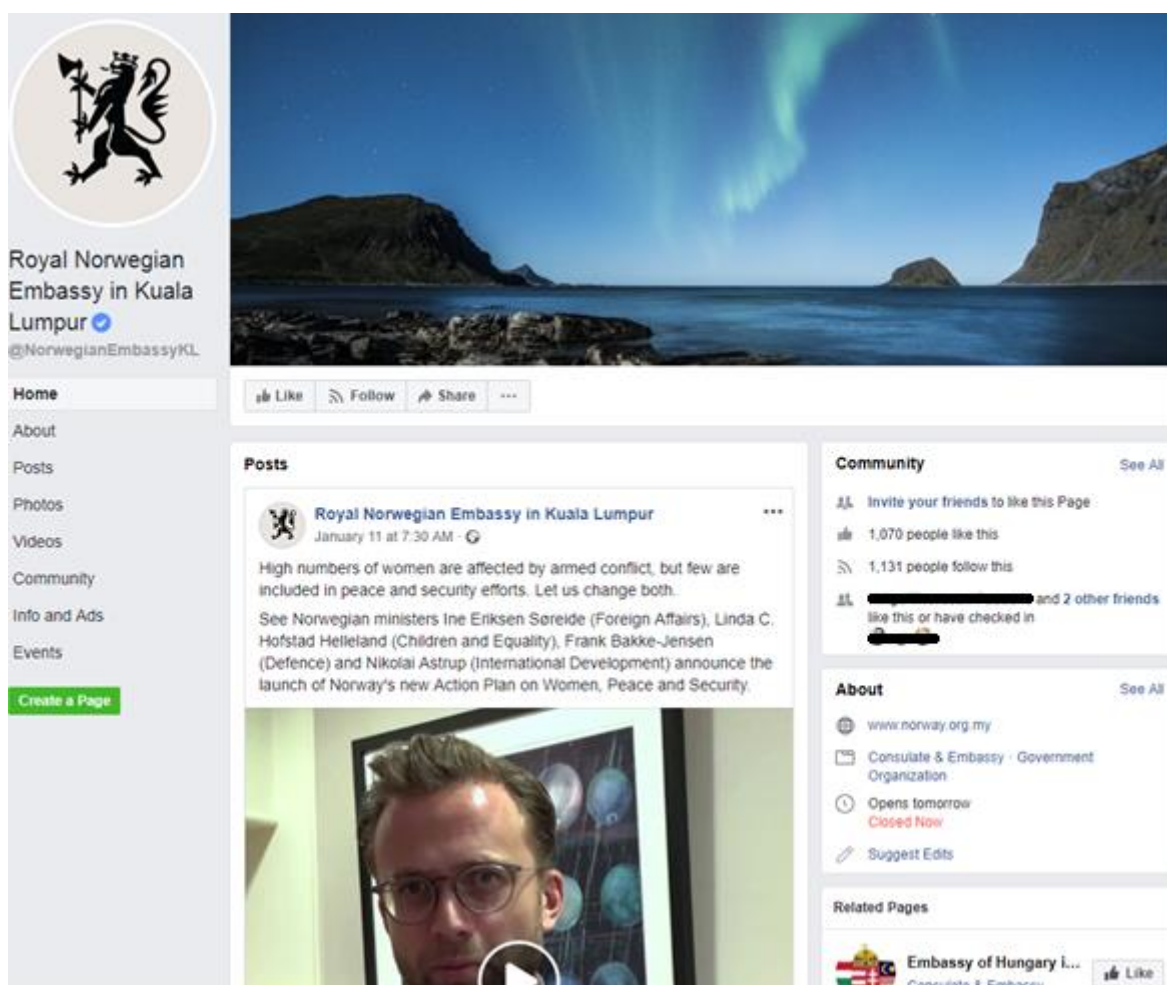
Royal Norwegian Embassy in Kuala Lumpur
@NorwegianEmbassyKL

Home
About
Posts
Photos
Videos
Community
Info and Ads
Events

Create a Page

Like
Follow
Share
···

Posts

Royal Norwegian Embassy in Kuala Lumpur
January 11 at 7:30 AM ·

···

High numbers of women are affected by armed conflict, but few are included in peace and security efforts. Let us change both.

See Norwegian ministers Ine Eriksen Søreide (Foreign Affairs), Linda C. Hofstad Helleland (Children and Equality), Frank Bakke-Jensen (Defence) and Nikolai Astrup (International Development) announce the launch of Norway's new Action Plan on Women, Peace and Security.

Community
See All
Invite your friends to like this Page
1,070 people like this
1,131 people follow this
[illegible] and 2 other friends like this or have checked in

About
See All
www.norway.org.my
Consulate & Embassy · Government Organization
Opens tomorrow
Closed Now
Suggest Edits

Related Pages
Embassy of Hungary i...
Consulate & Embassy
Like